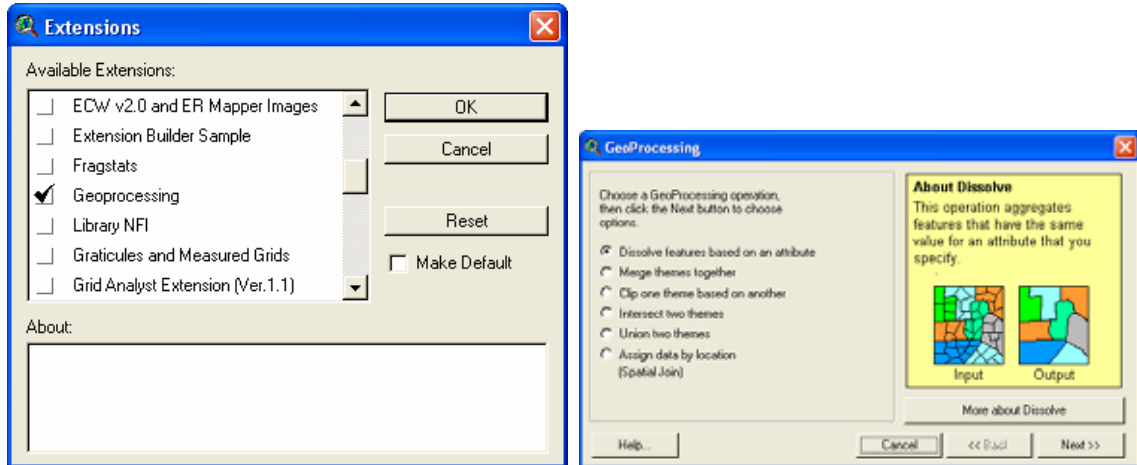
Extensions

Available Extensions:

ECW v2.0 and ER Mapper Images
Extension Builder Sample
Fragstats
Geoprocessing
Library NFI
Graticules and Measured Grids
Grid Analyst Extension (Ver.1.1)

OK
Cancel
Reset
Make Default

About:

GeoProcessing

Choose a GeoProcessing operation, then click the Next button to choose options.

Dissolve features based on an attribute
Merge themes together
Clip one theme based on another
Intersect two themes
Union two themes
Assign data by location (Spatial Join)

About Dissolve
This operation aggregates features that have the same value for an attribute that you specify.

Input
Output

More about Dissolve

Help...
Cancel
<< Back
Next >>